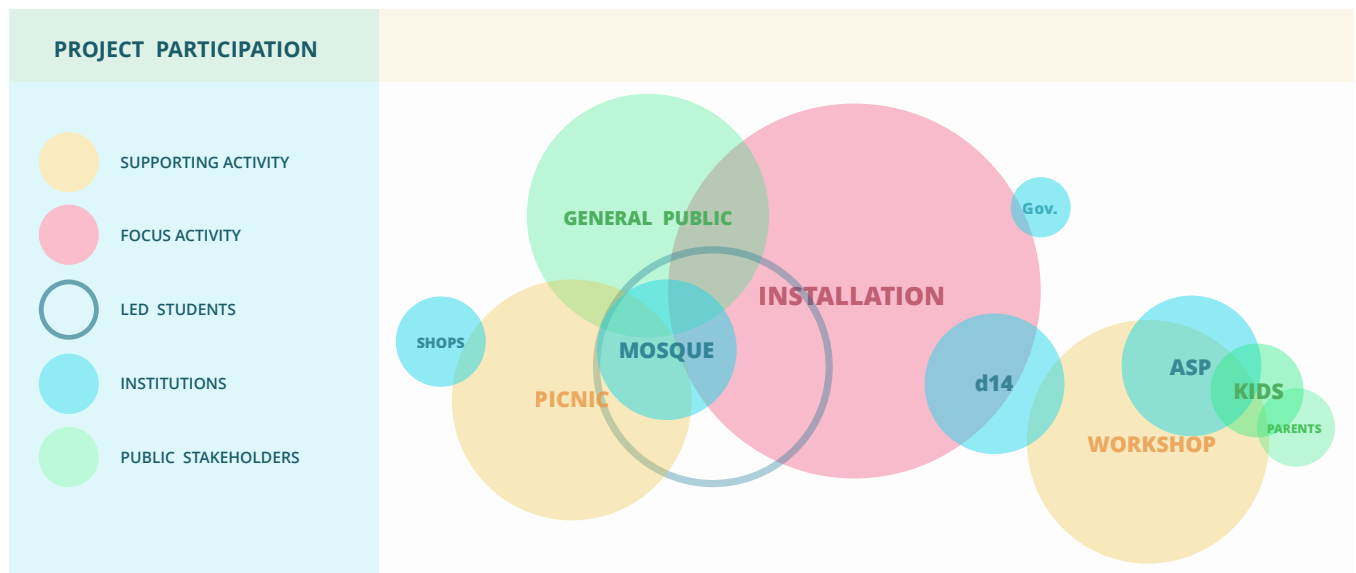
PROJECT PARTICIPATION

SUPPORTING ACTIVITY

FOCUS ACTIVITY

LED STUDENTS

INSTITUTIONS

PUBLIC STAKEHOLDERS

GENERAL PUBLIC

Gov.

INSTALLATION

SHOPS

MOSQUE

PICNIC

d14

ASP

KIDS

WORKSHOP

PARENTS